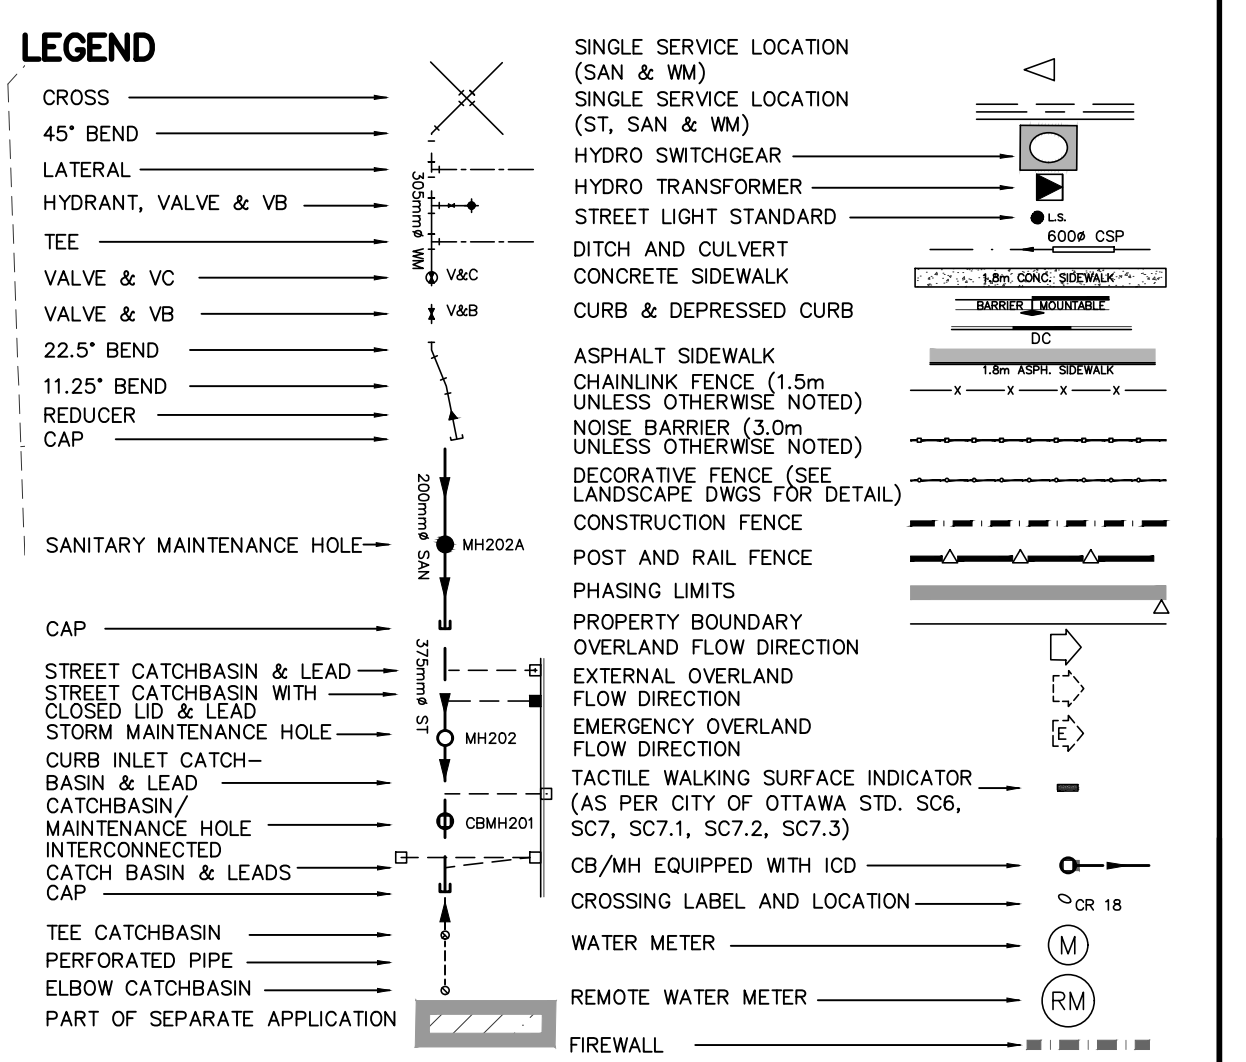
LEGEND

CROSS
45° BEND
LATERAL
HYDRANT, VALVE & VB
TEE
VALVE & VC
VALVE & VB
22.5° BEND
11.25° BEND
REDUCER
CAP
SANITARY MAINTENANCE HOLE
CAP
STREET CATCHBASIN & LEAD
STREET CATCHBASIN WITH CLOSED LID & LEAD
STORM MAINTENANCE HOLE
CURB INLET CATCHBASIN & LEAD
CATCHBASIN/ MAINTENANCE HOLE
INTERCONNECTED CATCH BASIN & LEADS
CAP
TEE CATCHBASIN
PERFORATED PIPE
ELBOW CATCHBASIN
PART OF SEPARATE APPLICATION

305mmø WM
V&C
V&B
200mmø SAN
MH202A
375mmø ST
MH202
CBMH201

SINGLE SERVICE LOCATION (SAN & WM)
SINGLE SERVICE LOCATION (ST, SAN & WM)
HYDRO SWITCHGEAR
HYDRO TRANSFORMER
STREET LIGHT STANDARD
DITCH AND CULVERT
CONCRETE SIDEWALK
CURB & DEPRESSED CURB
ASPHALT SIDEWALK
CHAINLINK FENCE (1.5m UNLESS OTHERWISE NOTED)
NOISE BARRIER (3.0m UNLESS OTHERWISE NOTED)
DECORATIVE FENCE (SEE LANDSCAPE DWGS FOR DETAIL)
CONSTRUCTION FENCE
POST AND RAIL FENCE
PHASING LIMITS
PROPERTY BOUNDARY
OVERLAND FLOW DIRECTION
EXTERNAL OVERLAND FLOW DIRECTION
EMERGENCY OVERLAND FLOW DIRECTION
TACTILE WALKING SURFACE INDICATOR (AS PER CITY OF OTTAWA STD. SC6, SC7, SC7.1, SC7.2, SC7.3)
CB/MH EQUIPPED WITH ICD
CROSSING LABEL AND LOCATION
WATER METER
REMOTE WATER METER
FIREWALL

L.S.
600ø CSP
1.8m CONC. SIDEWALK
BARRIER MOUNTABLE
DC
1.8m ASPH. SIDEWALK
E
CR 18
M
RM